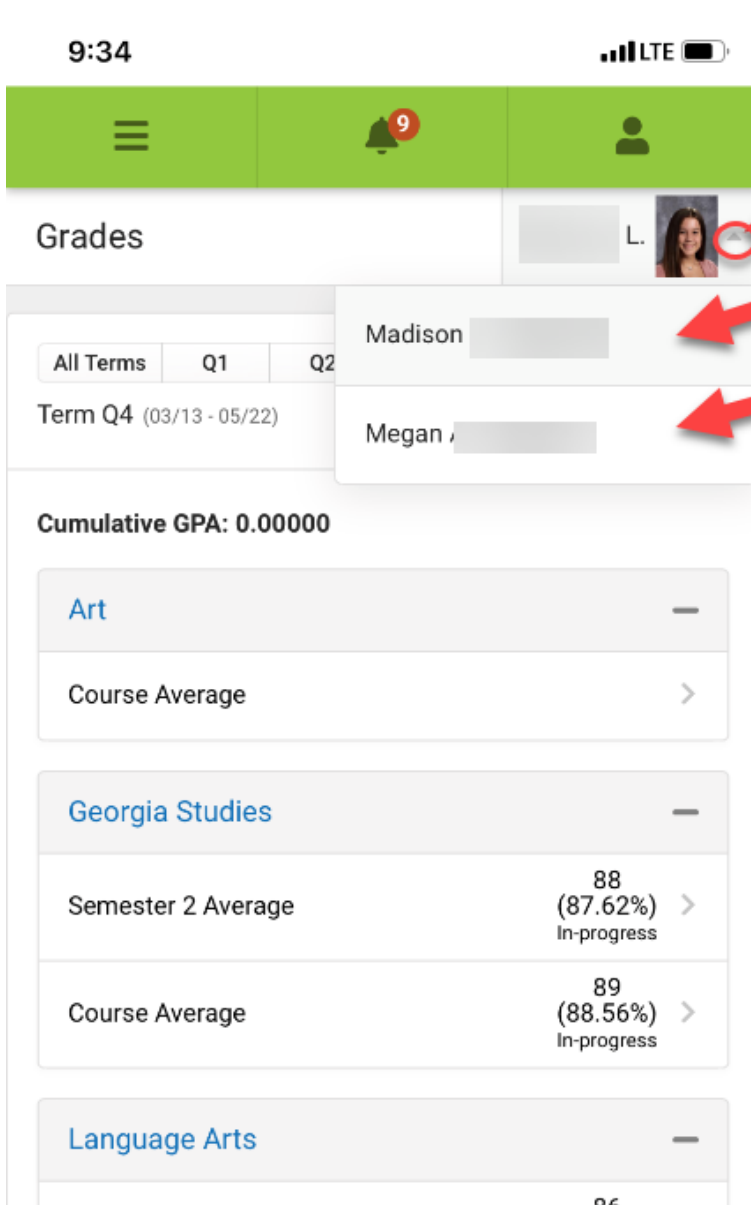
9:34

LTE

9

Grades

L.

Madison

Megan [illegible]

All Terms | Q1 | Q2

Term Q4 (03/13 - 05/22)

Cumulative GPA: 0.00000

Art

Course Average

Georgia Studies

Semester 2 Average
88
(87.62%)
In-progress

Course Average
89
(88.56%)
In-progress

Language Arts

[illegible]